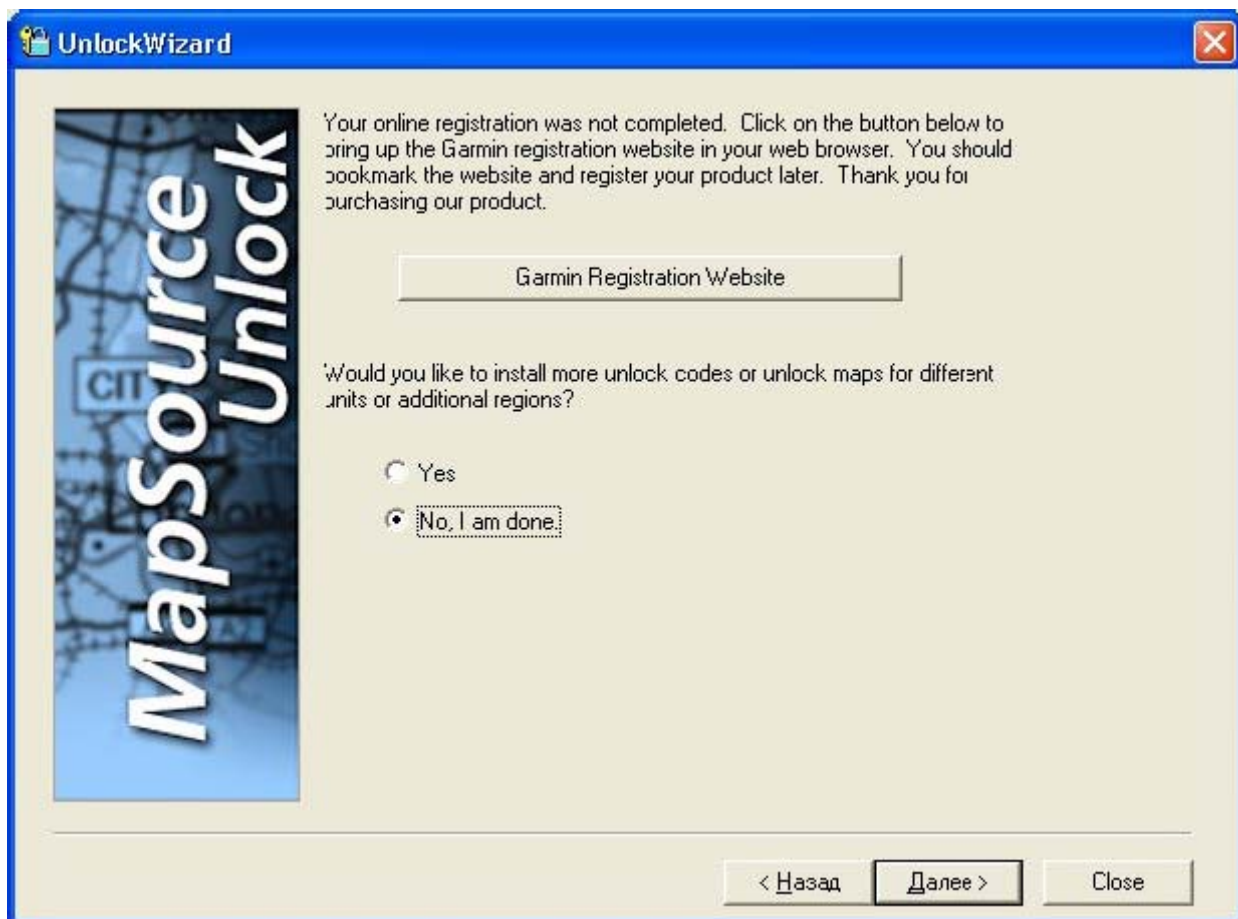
UnlockWizard

MapSource Unlock

CIT

Your online registration was not completed. Click on the button below to bring up the Garmin registration website in your web browser. You should bookmark the website and register your product later. Thank you for purchasing our product.

Garmin Registration Website

Would you like to install more unlock codes or unlock maps for different units or additional regions?

Yes

No, I am done.

< Назад

Далее >

Close